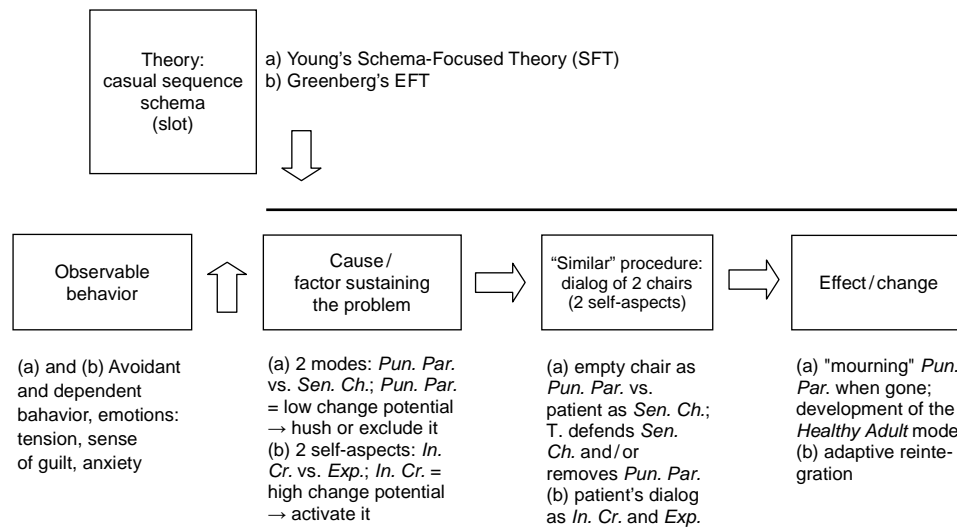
Theory: casual sequence schema (slot)

a) Young's Schema-Focused Theory (SFT)
b) Greenberg's EFT

Observable behavior

Cause / factor sustaining the problem

"Similar" procedure: dialog of 2 chairs (2 self-aspects)

Effect / change

(a) and (b) Avoidant and dependent bahavior, emotions: tension, sense of guilt, anxiety

(a) 2 modes: *Pun. Par.* vs. *Sen. Ch.*; *Pun. Par.* = low change potential → hush or exclude it
(b) 2 self-aspects: *In. Cr.* vs. *Exp.*; *In. Cr.* = high change potential → activate it

(a) empty chair as *Pun. Par.* vs. patient as *Sen. Ch.*; T. defends *Sen. Ch.* and / or removes *Pun. Par.*
(b) patient's dialog as *In. Cr.* and *Exp.*

(a) "mourning" *Pun. Par.* when gone; development of the *Healthy Adult* mode
(b) adaptive reintegration